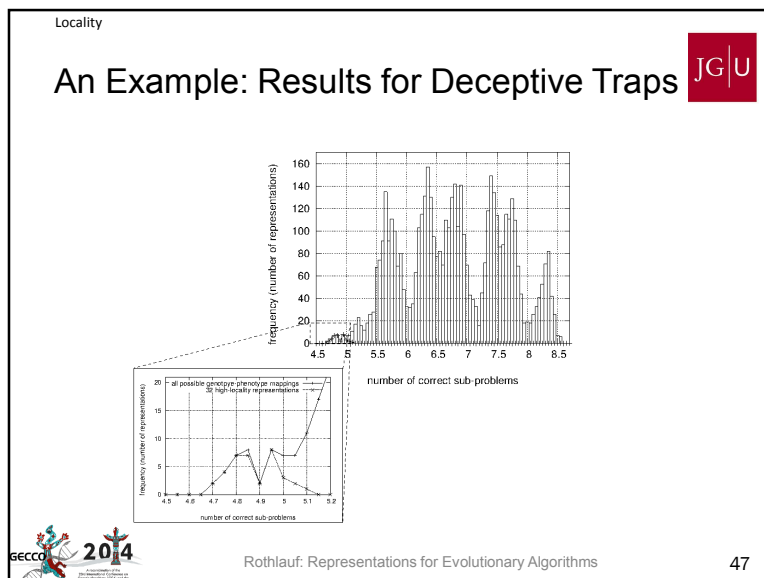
Locality

An Example: Results for Deceptive Traps

JG|U

frequency (number of representations)

160
140
120
100
80
60
40
20
0

4.5 5 5.5 6 6.5 7 7.5 8 8.5

number of correct sub-problems

frequency (number of representations)

all possible genotype-phenotype mappings
32 high-locality representations

20
15
10
5
0

4.5 4.6 4.7 4.8 4.9 5 5.1 5.2

number of correct sub-problems

GECCO 2014

Rothlauf: Representations for Evolutionary Algorithms

47